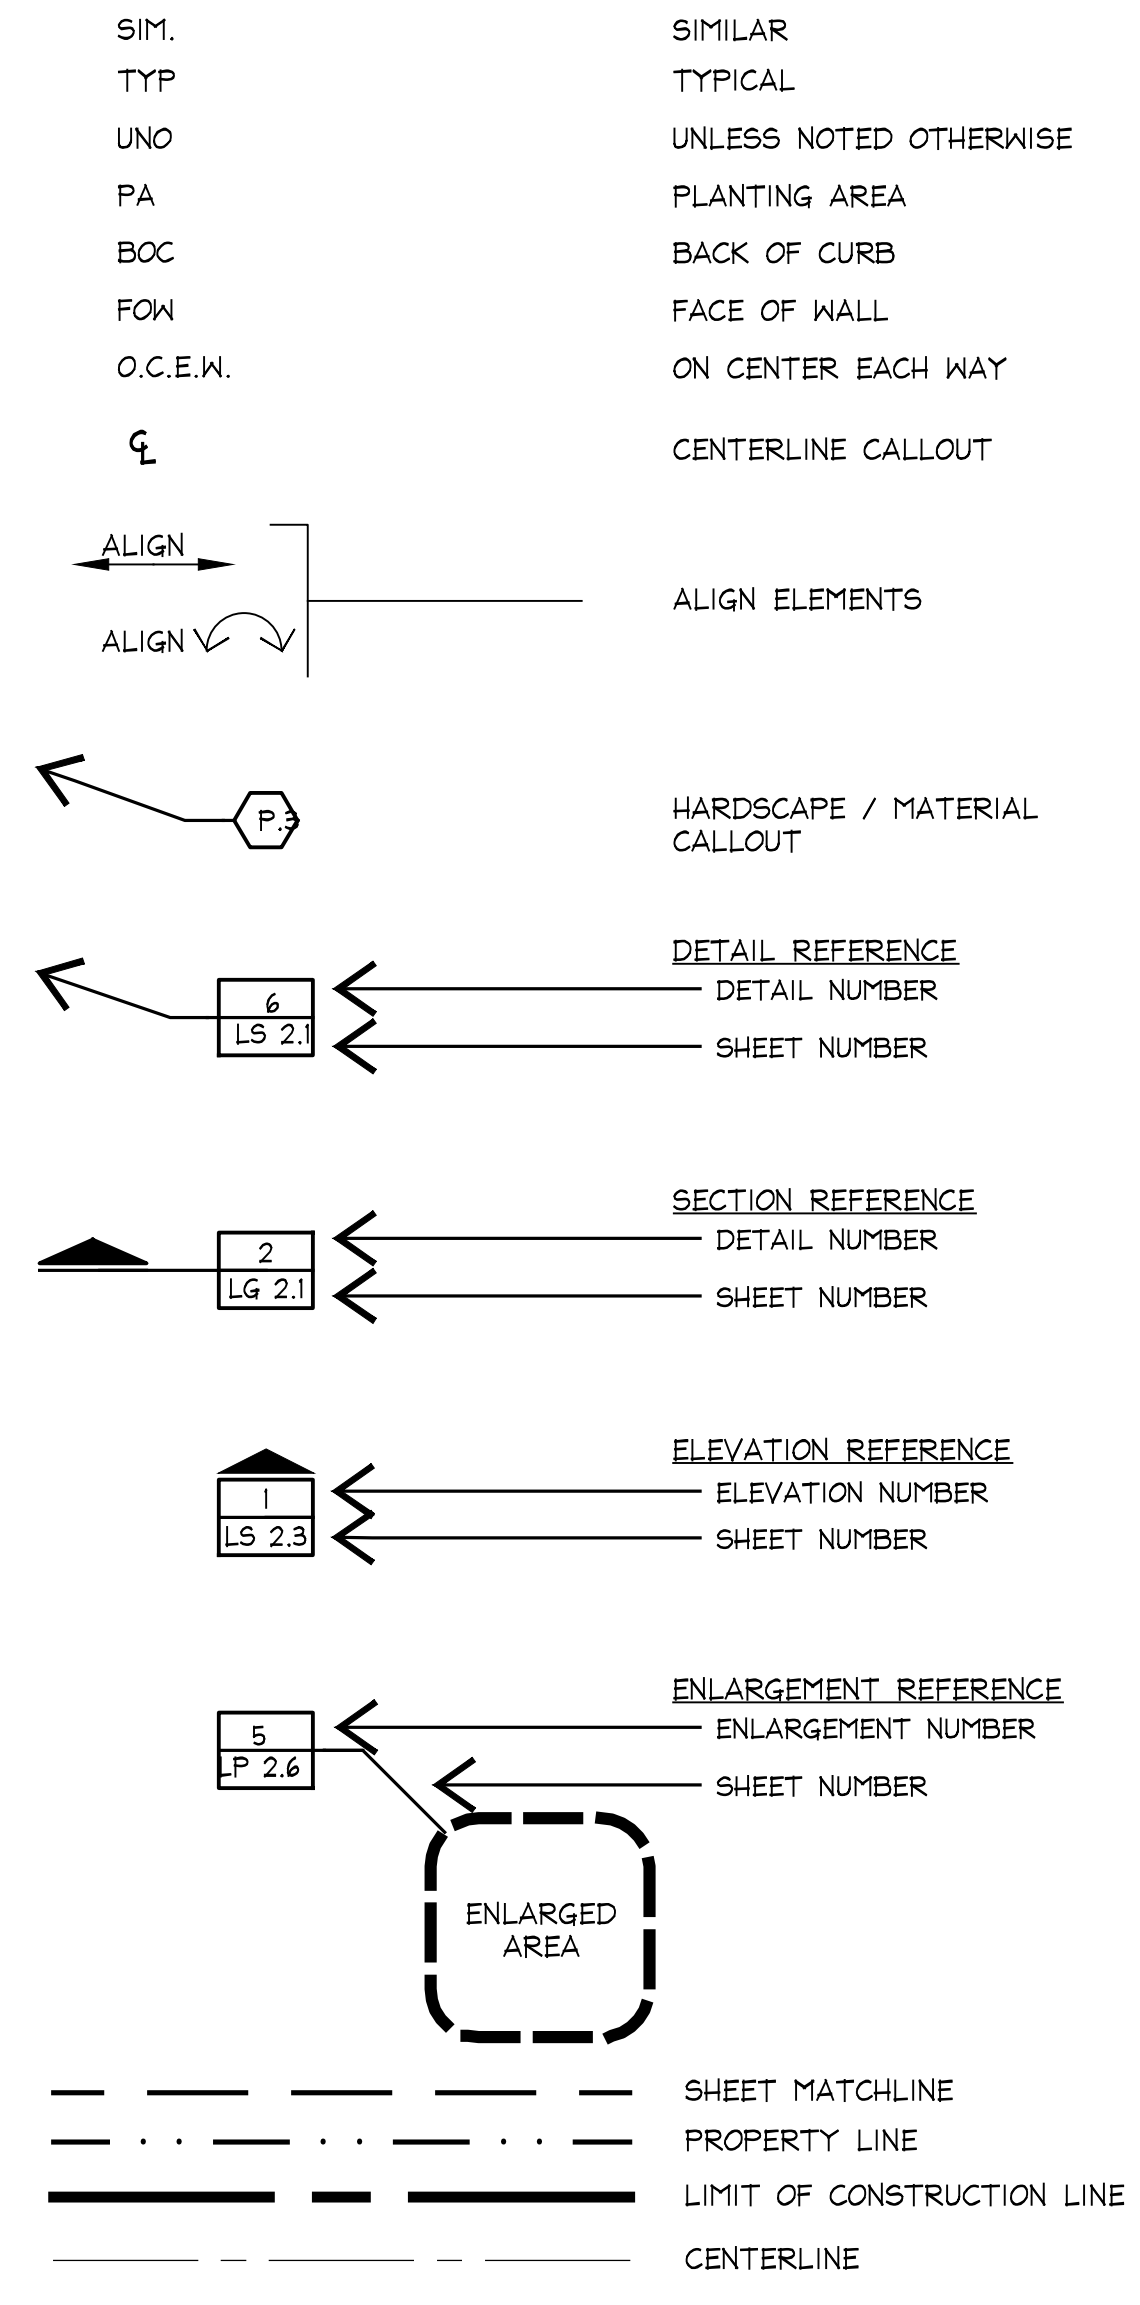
SIM. SIMILAR
TYP TYPICAL
UNO UNLESS NOTED OTHERWISE
PA PLANTING AREA
BOC BACK OF CURB
FOW FACE OF WALL
O.C.E.W. ON CENTER EACH WAY

℄ CENTERLINE CALLOUT

ALIGN
ALIGN
ALIGN ELEMENTS

P.3
HARDSCAPE / MATERIAL CALLOUT

6
LS 2.1
DETAIL REFERENCE
DETAIL NUMBER
SHEET NUMBER

2
LG 2.1
SECTION REFERENCE
DETAIL NUMBER
SHEET NUMBER

1
LS 2.3
ELEVATION REFERENCE
ELEVATION NUMBER
SHEET NUMBER

5
LP 2.6
ENLARGEMENT REFERENCE
ENLARGEMENT NUMBER
SHEET NUMBER
ENLARGED AREA

SHEET MATCHLINE
PROPERTY LINE
LIMIT OF CONSTRUCTION LINE
CENTERLINE